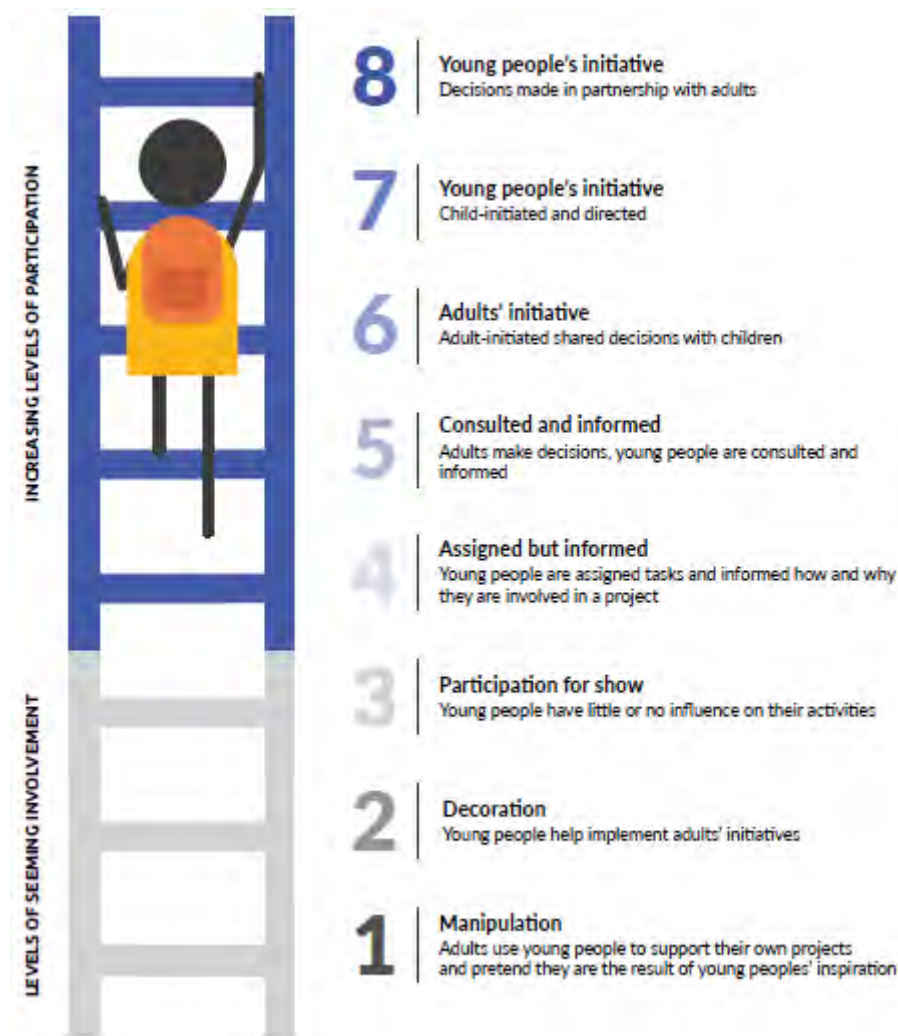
INCREASING LEVELS OF PARTICIPATION

LEVELS OF SEEMING INVOLVEMENT

8 Young people's initiative
Decisions made in partnership with adults

7 Young people's initiative
Child-initiated and directed

6 Adults' initiative
Adult-initiated shared decisions with children

5 Consulted and informed
Adults make decisions, young people are consulted and informed

4 Assigned but informed
Young people are assigned tasks and informed how and why they are involved in a project

3 Participation for show
Young people have little or no influence on their activities

2 Decoration
Young people help implement adults' initiatives

1 Manipulation
Adults use young people to support their own projects and pretend they are the result of young peoples' inspiration